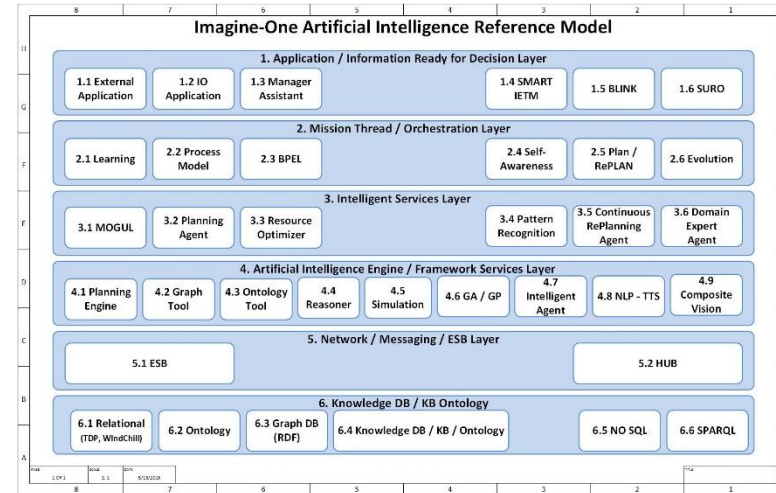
8 7 6 5 4 3 2 1

H

G

F

F

D

C

B

A

Imagine-One Artificial Intelligence Reference Model

1. Application / Information Ready for Decision Layer

1.1 External Application

1.2 IO Application

1.3 Manager Assistant

1.4 SMART IETM

1.5 BLINK

1.6 SURO

2. Mission Thread / Orchestration Layer

2.1 Learning

2.2 Process Model

2.3 BPEL

2.4 Self-Awareness

2.5 Plan / RePLAN

2.6 Evolution

3. Intelligent Services Layer

3.1 MOGUL

3.2 Planning Agent

3.3 Resource Optimizer

3.4 Pattern Recognition

3.5 Continuous RePlanning Agent

3.6 Domain Expert Agent

4. Artificial Intelligence Engine / Framework Services Layer

4.1 Planning Engine

4.2 Graph Tool

4.3 Ontology Tool

4.4 Reasoner

4.5 Simulation

4.6 GA / GP

4.7 Intelligent Agent

4.8 NLP - TTS

4.9 Composite Vision

5. Network / Messaging / ESB Layer

5.1 ESB

5.2 HUB

6. Knowledge DB / KB Ontology

6.1 Relational (TDP, WindChill)

6.2 Ontology

6.3 Graph DB (RDF)

6.4 Knowledge DB / KB / Ontology

6.5 NO SQL

6.6 SPARQL

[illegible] 1 OF 1 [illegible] 1:1 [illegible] 9/18/2019 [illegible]

8 7 6 5 4 3 2 1